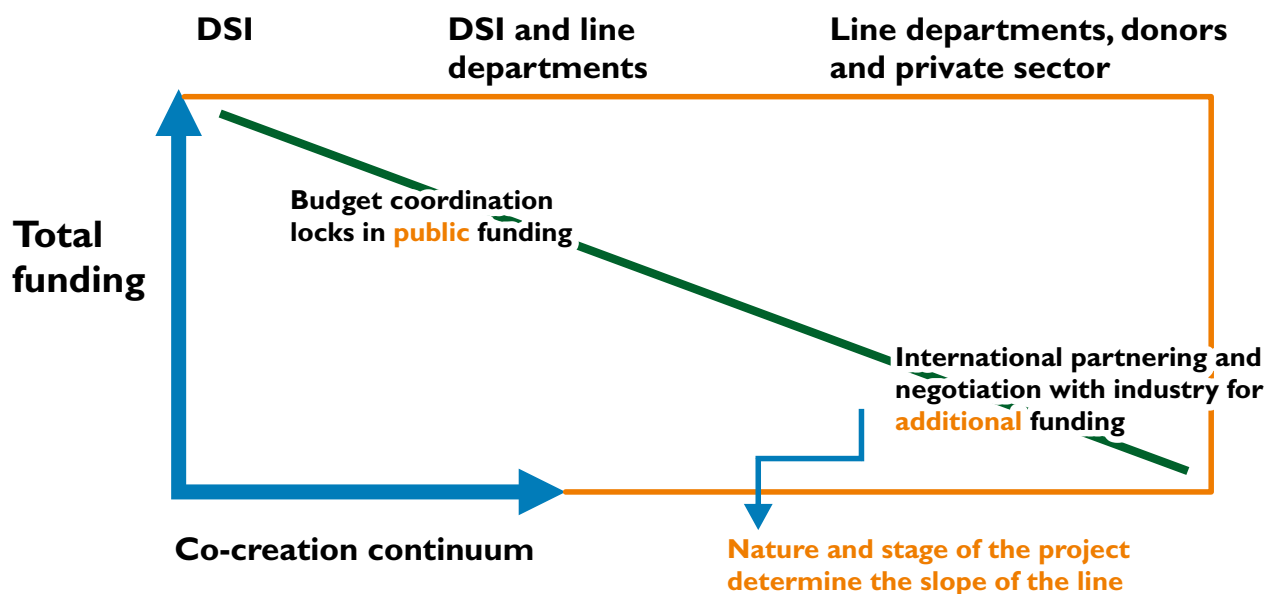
DSI

DSI and line departments

Line departments, donors and private sector

Total funding

Budget coordination locks in public funding

International partnering and negotiation with industry for additional funding

Co-creation continuum

Nature and stage of the project determine the slope of the line